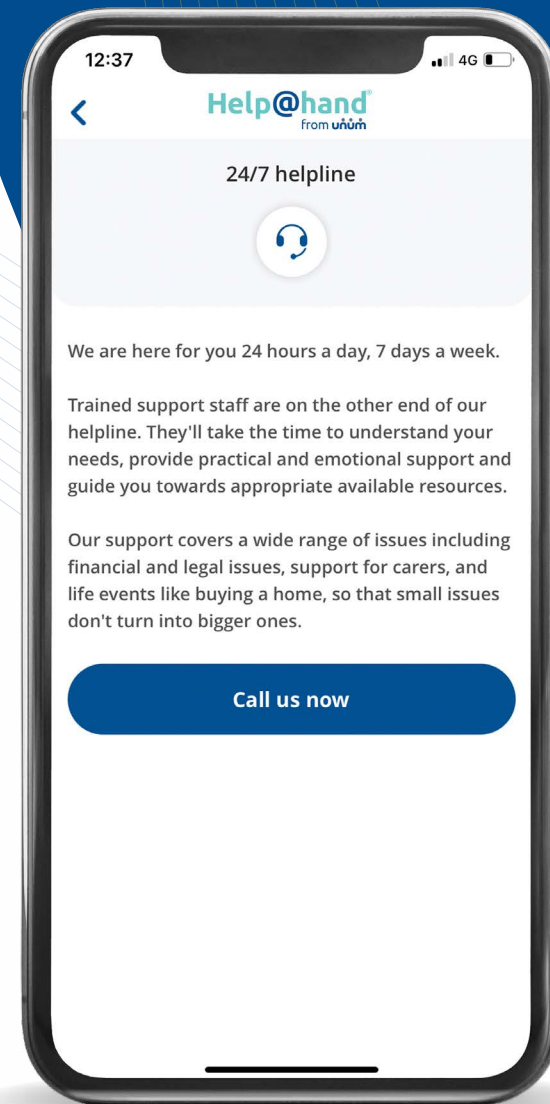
12:37

4G

<

Help@hand®
from unum

24/7 helpline

We are here for you 24 hours a day, 7 days a week.

Trained support staff are on the other end of our helpline. They'll take the time to understand your needs, provide practical and emotional support and guide you towards appropriate available resources.

Our support covers a wide range of issues including financial and legal issues, support for carers, and life events like buying a home, so that small issues don't turn into bigger ones.

Call us now